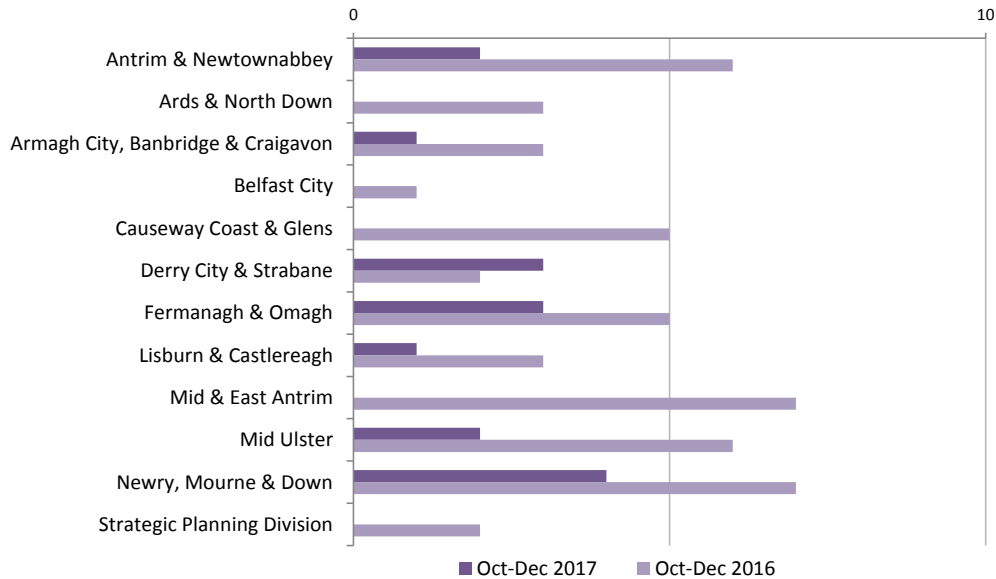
0
10
Antrim & Newtownabbey
Ards & North Down
Armagh City, Banbridge & Craigavon
Belfast City
Causeway Coast & Glens
Derry City & Strabane
Fermanagh & Omagh
Lisburn & Castlereagh
Mid & East Antrim
Mid Ulster
Newry, Mourne & Down
Strategic Planning Division
Oct-Dec 2017
Oct-Dec 2016